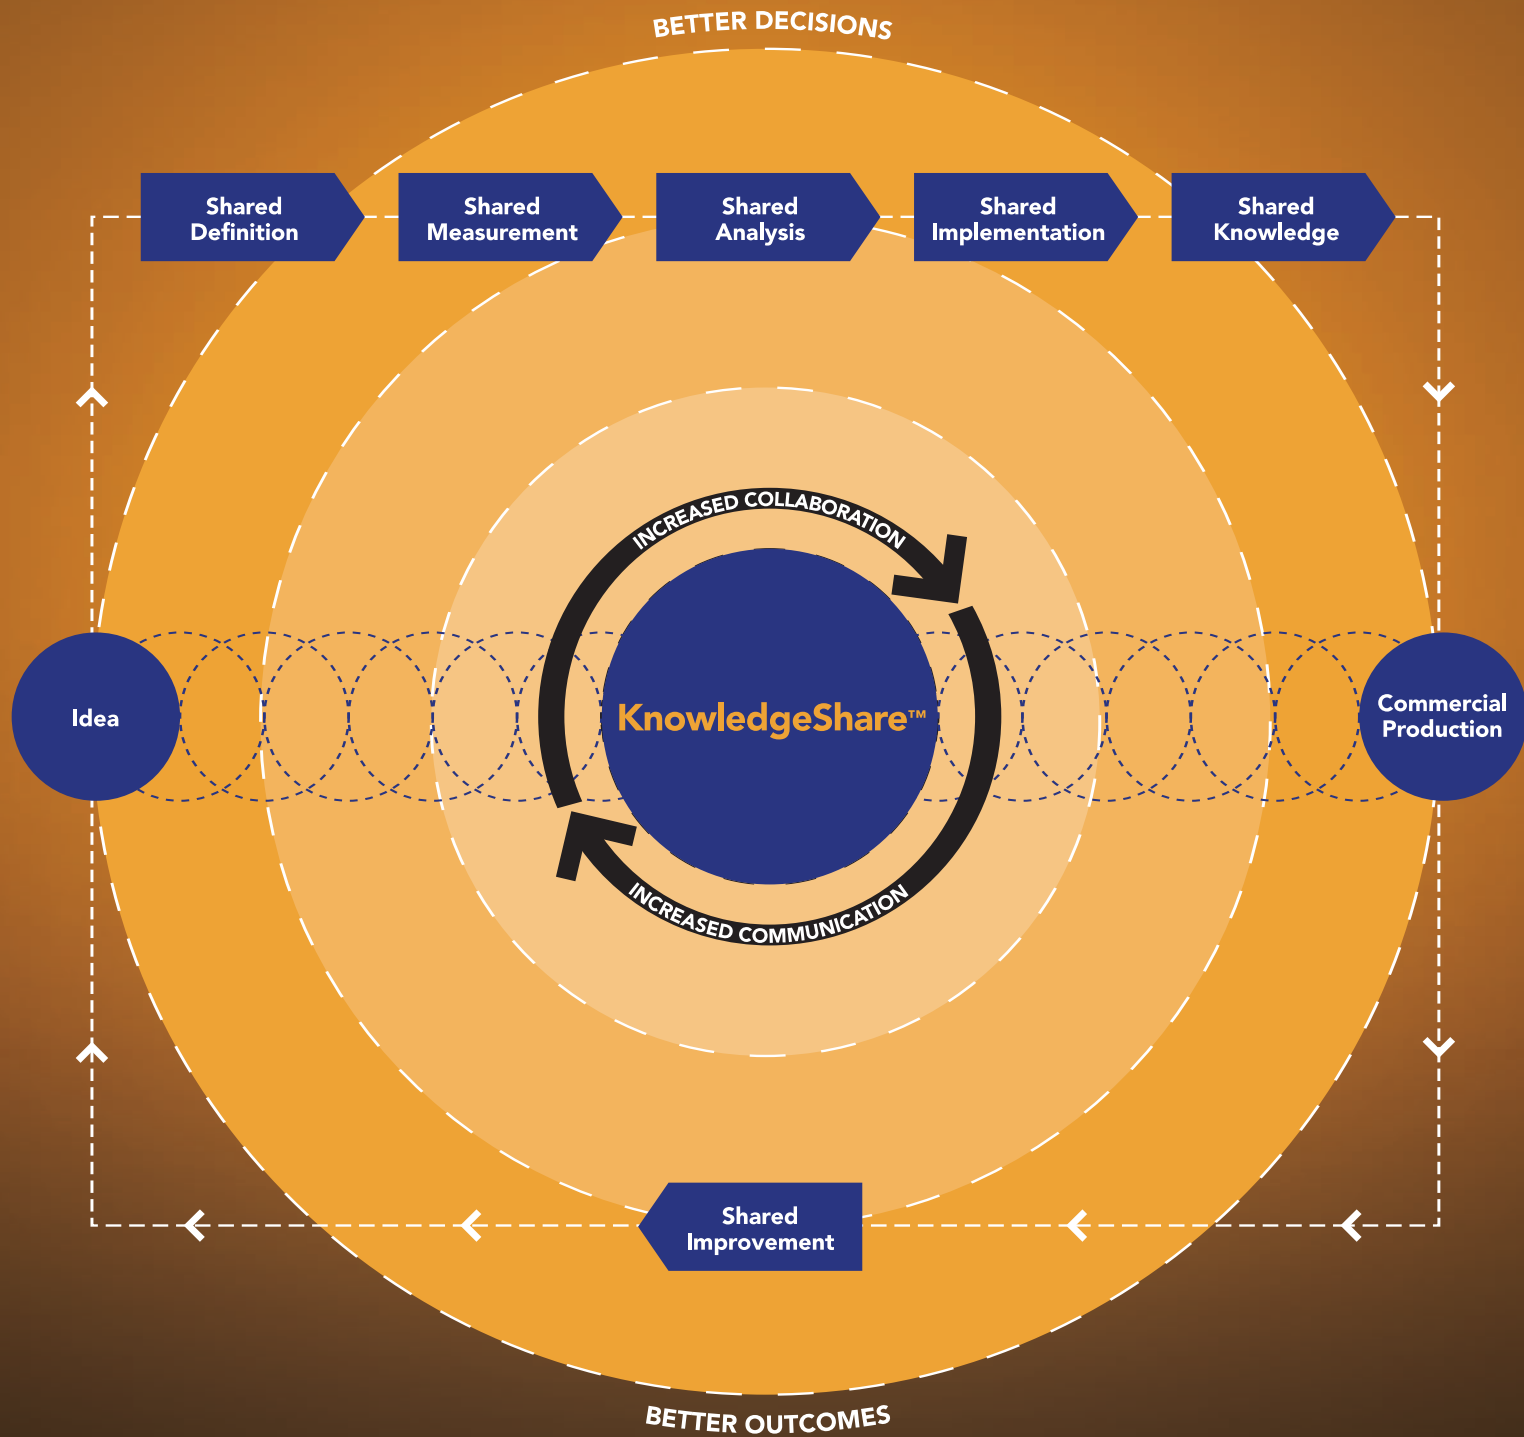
BETTER DECISIONS

Shared Definition

Shared Measurement

Shared Analysis

Shared Implementation

Shared Knowledge

INCREASED COLLABORATION

Idea

KnowledgeShare™

Commercial Production

INCREASED COMMUNICATION

Shared Improvement

BETTER OUTCOMES